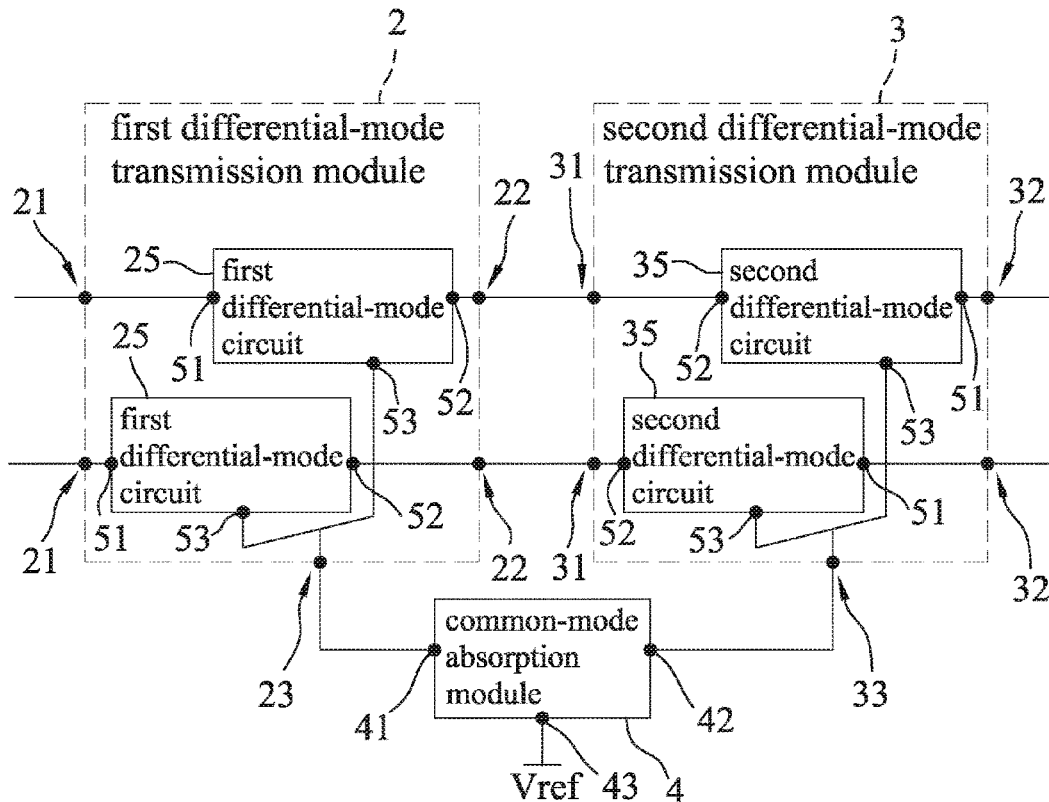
2

3

first differential-mode transmission module

second differential-mode transmission module

21

22

31

32

25

first differential-mode circuit

35

second differential-mode circuit

51

52

53

25

first differential-mode circuit

35

second differential-mode circuit

52

53

51

53

21

51

53

52

22

31

52

53

51

32

23

common-mode absorption module

33

41

42

Vref

43

4